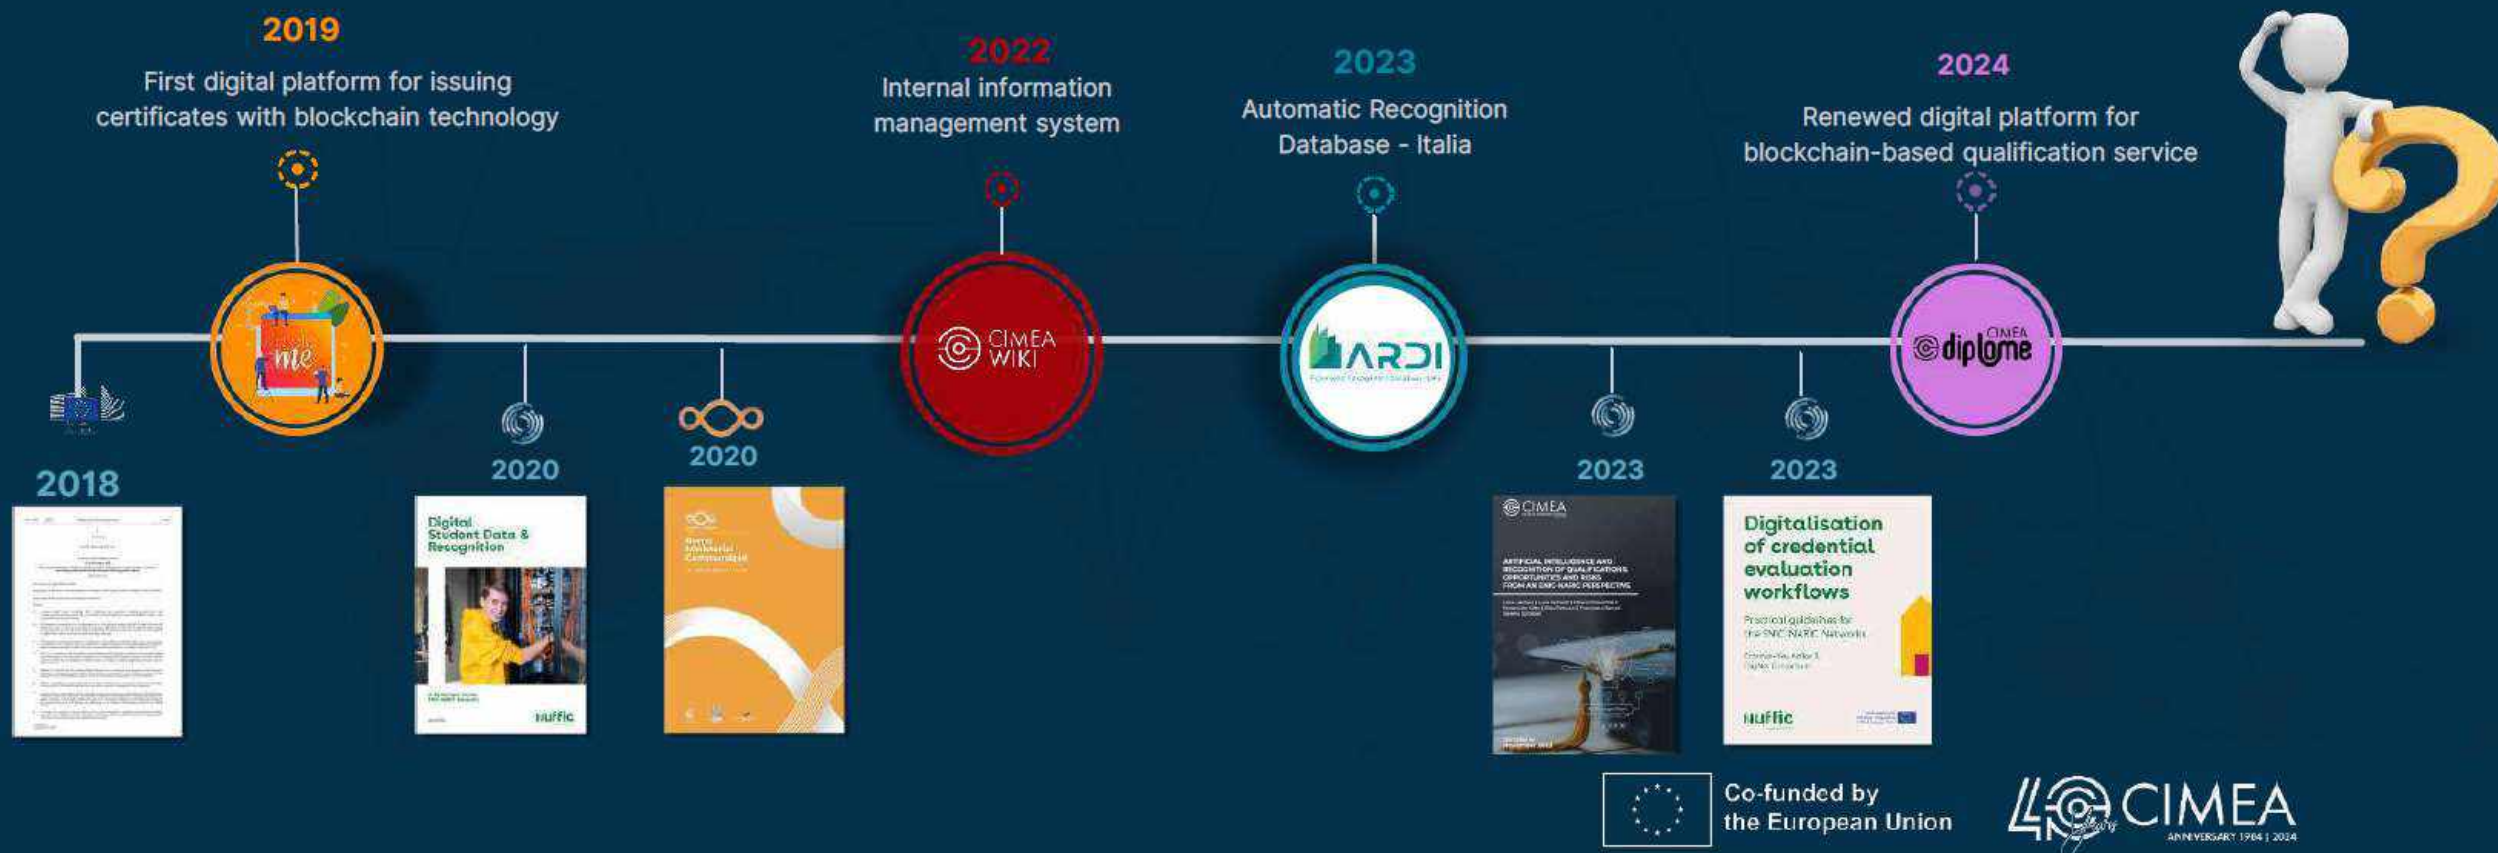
2019
First digital platform for issuing certificates with blockchain technology

2022
Internal information management system

2023
Automatic Recognition Database - Italia

2024
Renewed digital platform for blockchain-based qualification service

me

CIMEA WIKI

ARDI

CIMEA diplome

2018

2020

Digital Student Data & Recognition

Nuffic

2020

2023

CIMEA

ARTIFICIAL INTELLIGENCE AND RECOGNITION OF QUALIFICATIONS: OPPORTUNITIES AND RISKS FROM AN ENIC-NARIC PERSPECTIVE

2023

Digitalisation of credential evaluation workflows

Practical guidelines for the ENIC-NARIC Networks

Nuffic

Co-funded by the European Union

40 CIMEA
ANNIVERSARY 1984 | 2024